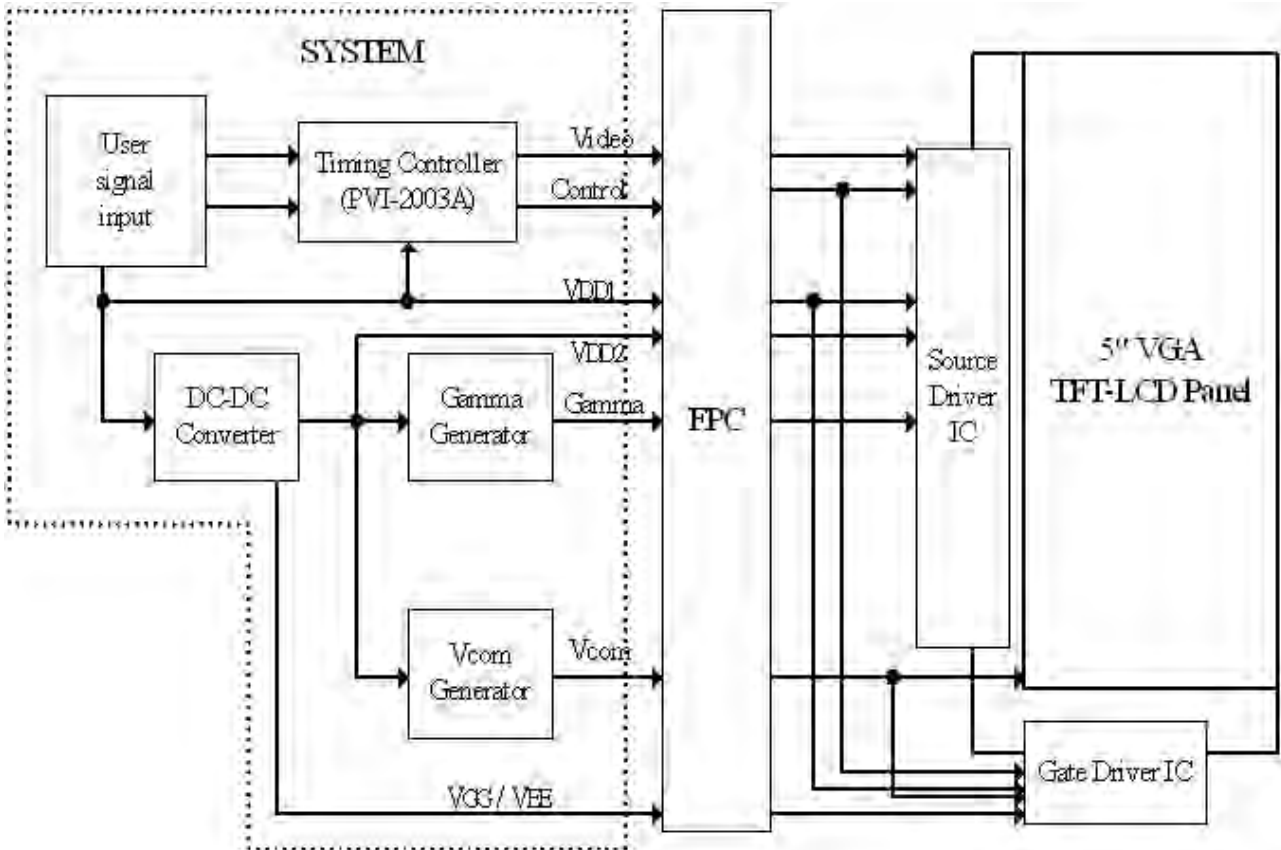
SYSTEM

User signal input

Timing Controller (PVI-2003A)

Video

Control

VDD1

VDD2

DC-DC Converter

Gamma Generator

Gamma

FPC

Source Driver IC

5" VGA TFT-LCD Panel

Vcom Generator

Vcom

Gate Driver IC

VGG / VEE